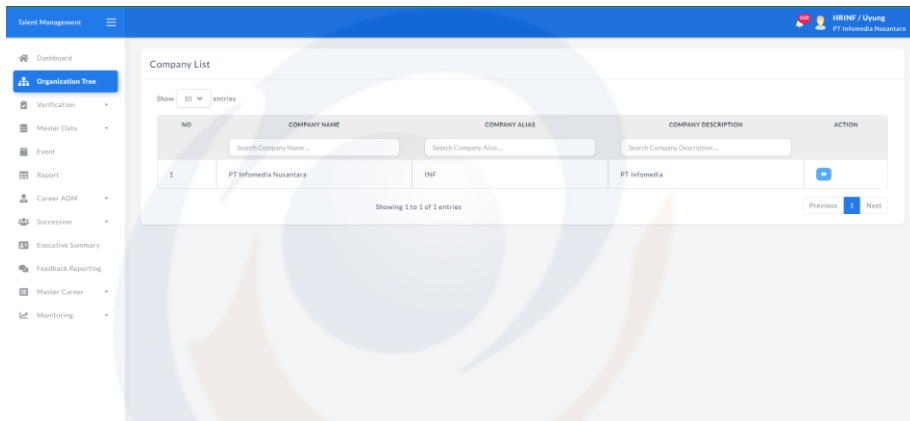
Talent Management

HRINF / Uyung
PT Infomedia Nusantara

Dashboard
Organization Tree
Verification
Master Data
Event
Report
Career ADM
Succession
Executive Summary
Feedback Reporting
Master Career
Monitoring

Company List

Show 10 entries

| NO | COMPANY NAME | COMPANY ALIAS | COMPANY DESCRIPTION | ACTION |
|---|---|---|---|---|
| | Search Company Name ... | Search Company Alias ... | Search Company Description ... | |
| 1 | PT Infomedia Nusantara | INF | PT Infomedia | |

Showing 1 to 1 of 1 entries

Previous 1 Next